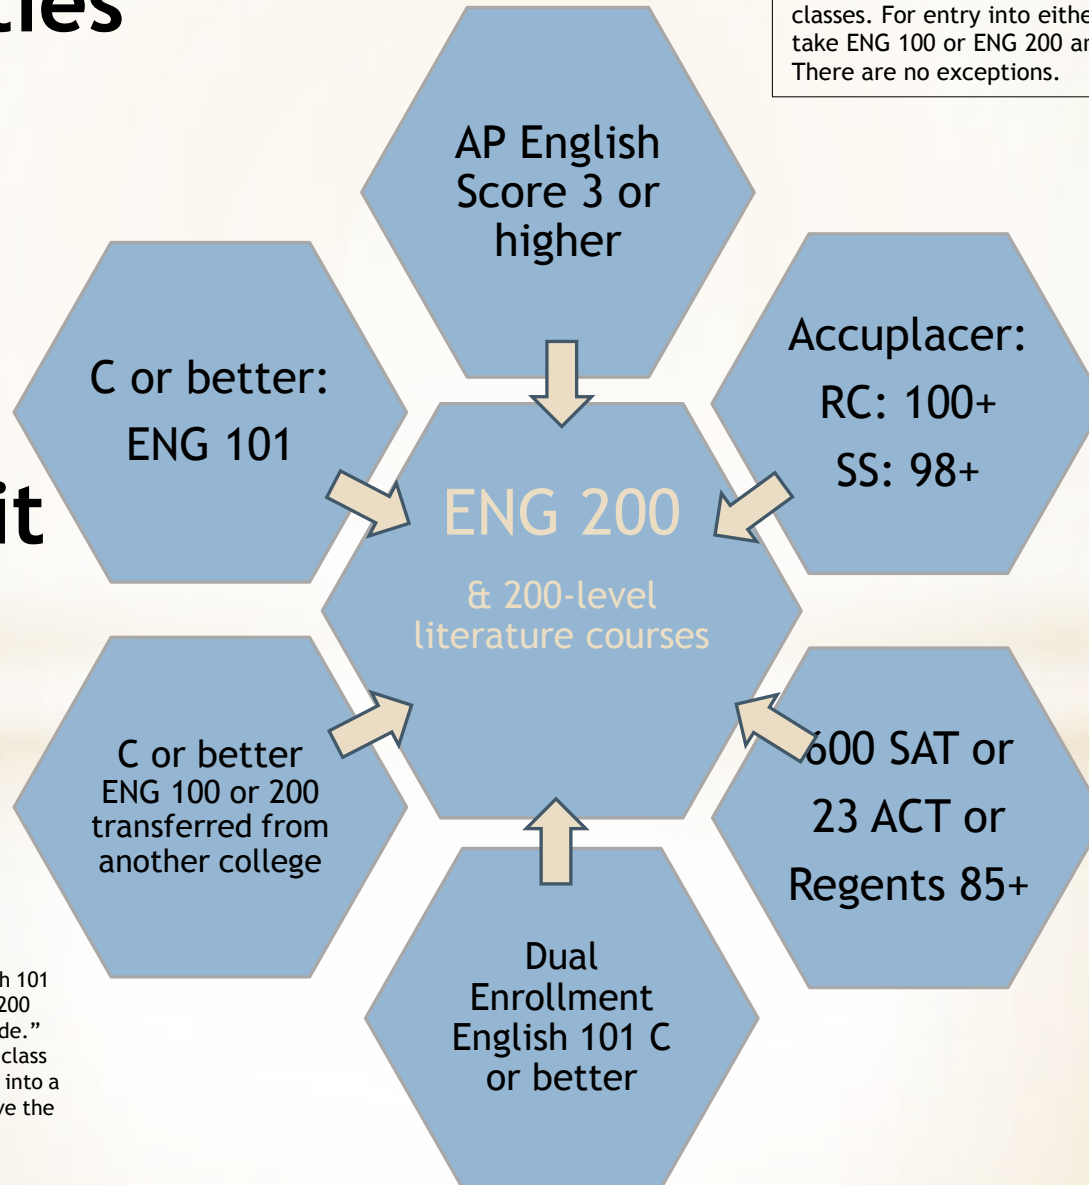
cies

it

classes. For entry into eithe take ENG 100 or ENG 200 ar There are no exceptions.

AP English Score 3 or higher

C or better: ENG 101

Accuplacer: RC: 100+ SS: 98+

ENG 200

& 200-level literature courses

C or better ENG 100 or 200 transferred from another college

600 SAT or 23 ACT or Regents 85+

Dual Enrollment English 101 C or better

h 101 200 de." class into a ve the